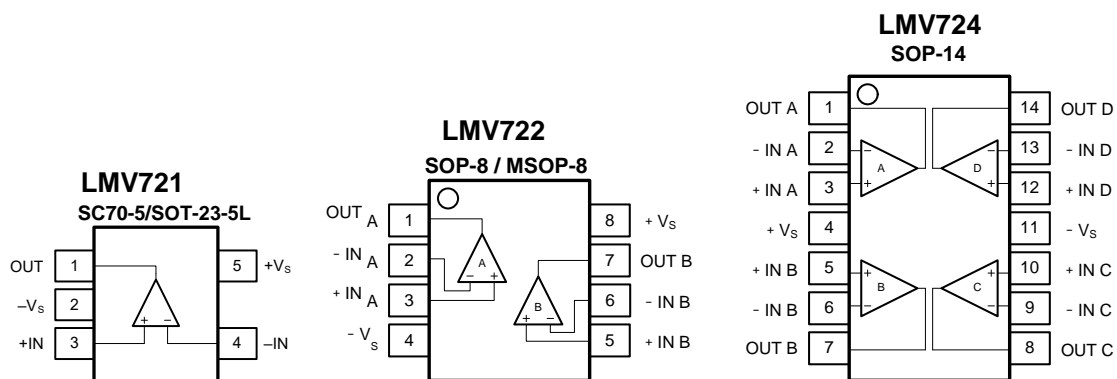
LMV721
SC70-5/SOT-23-5L

OUT 1
$-V_S$ 2
+IN 3
5 $+V_S$
4 –IN
+ −

LMV722
SOP-8 / MSOP-8

OUT A 1
- IN A 2
+ IN A 3
- $V_S$ 4
8 + $V_S$
7 OUT B
6 - IN B
5 + IN B
A − +
B + −

LMV724
SOP-14

OUT A 1
- IN A 2
+ IN A 3
+ $V_S$ 4
+ IN B 5
- IN B 6
OUT B 7
14 OUT D
13 - IN D
12 + IN D
11 - $V_S$
10 + IN C
9 - IN C
8 OUT C
A − +
D − +
B + −
C + −